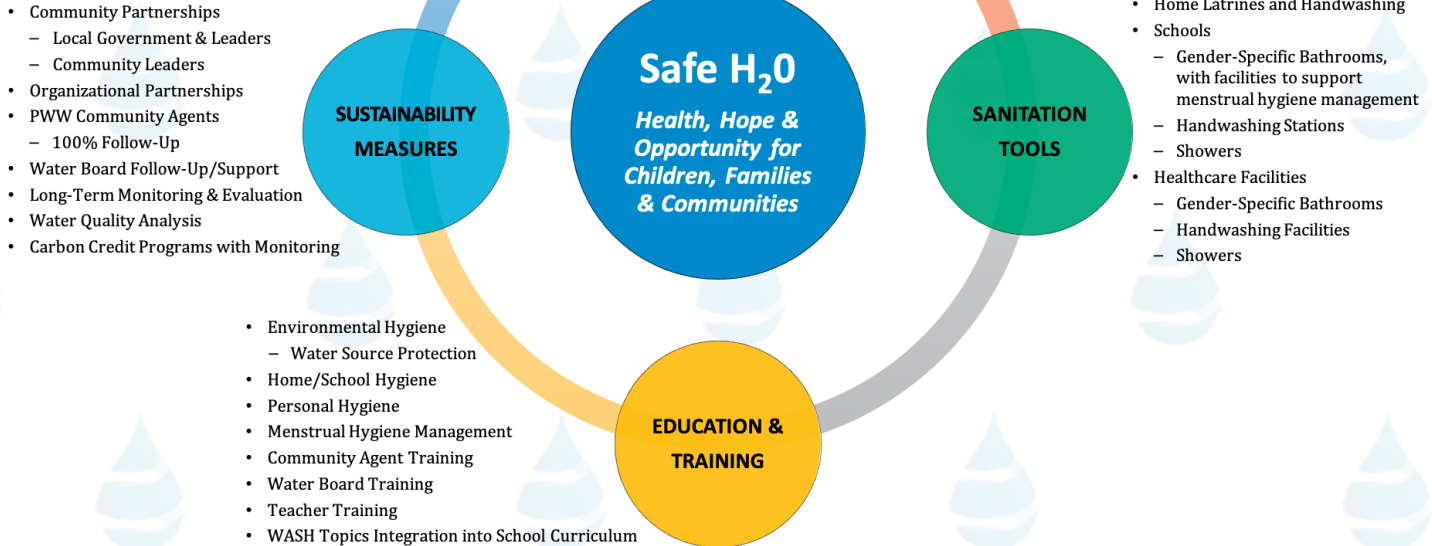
- Community Partnerships
  - Local Government & Leaders
  - Community Leaders
- Organizational Partnerships
- PWW Community Agents
  - 100% Follow-Up
- Water Board Follow-Up/Support
- Long-Term Monitoring & Evaluation
- Water Quality Analysis
- Carbon Credit Programs with Monitoring

SUSTAINABILITY MEASURES

Safe $H_2O$

Health, Hope & Opportunity for Children, Families & Communities

SANITATION TOOLS

- Home Latrines and Handwashing
- Schools
  - Gender-Specific Bathrooms, with facilities to support menstrual hygiene management
  - Handwashing Stations
  - Showers
- Healthcare Facilities
  - Gender-Specific Bathrooms
  - Handwashing Facilities
  - Showers

- Environmental Hygiene
  - Water Source Protection
- Home/School Hygiene
- Personal Hygiene
- Menstrual Hygiene Management
- Community Agent Training
- Water Board Training
- Teacher Training
- WASH Topics Integration into School Curriculum

EDUCATION & TRAINING